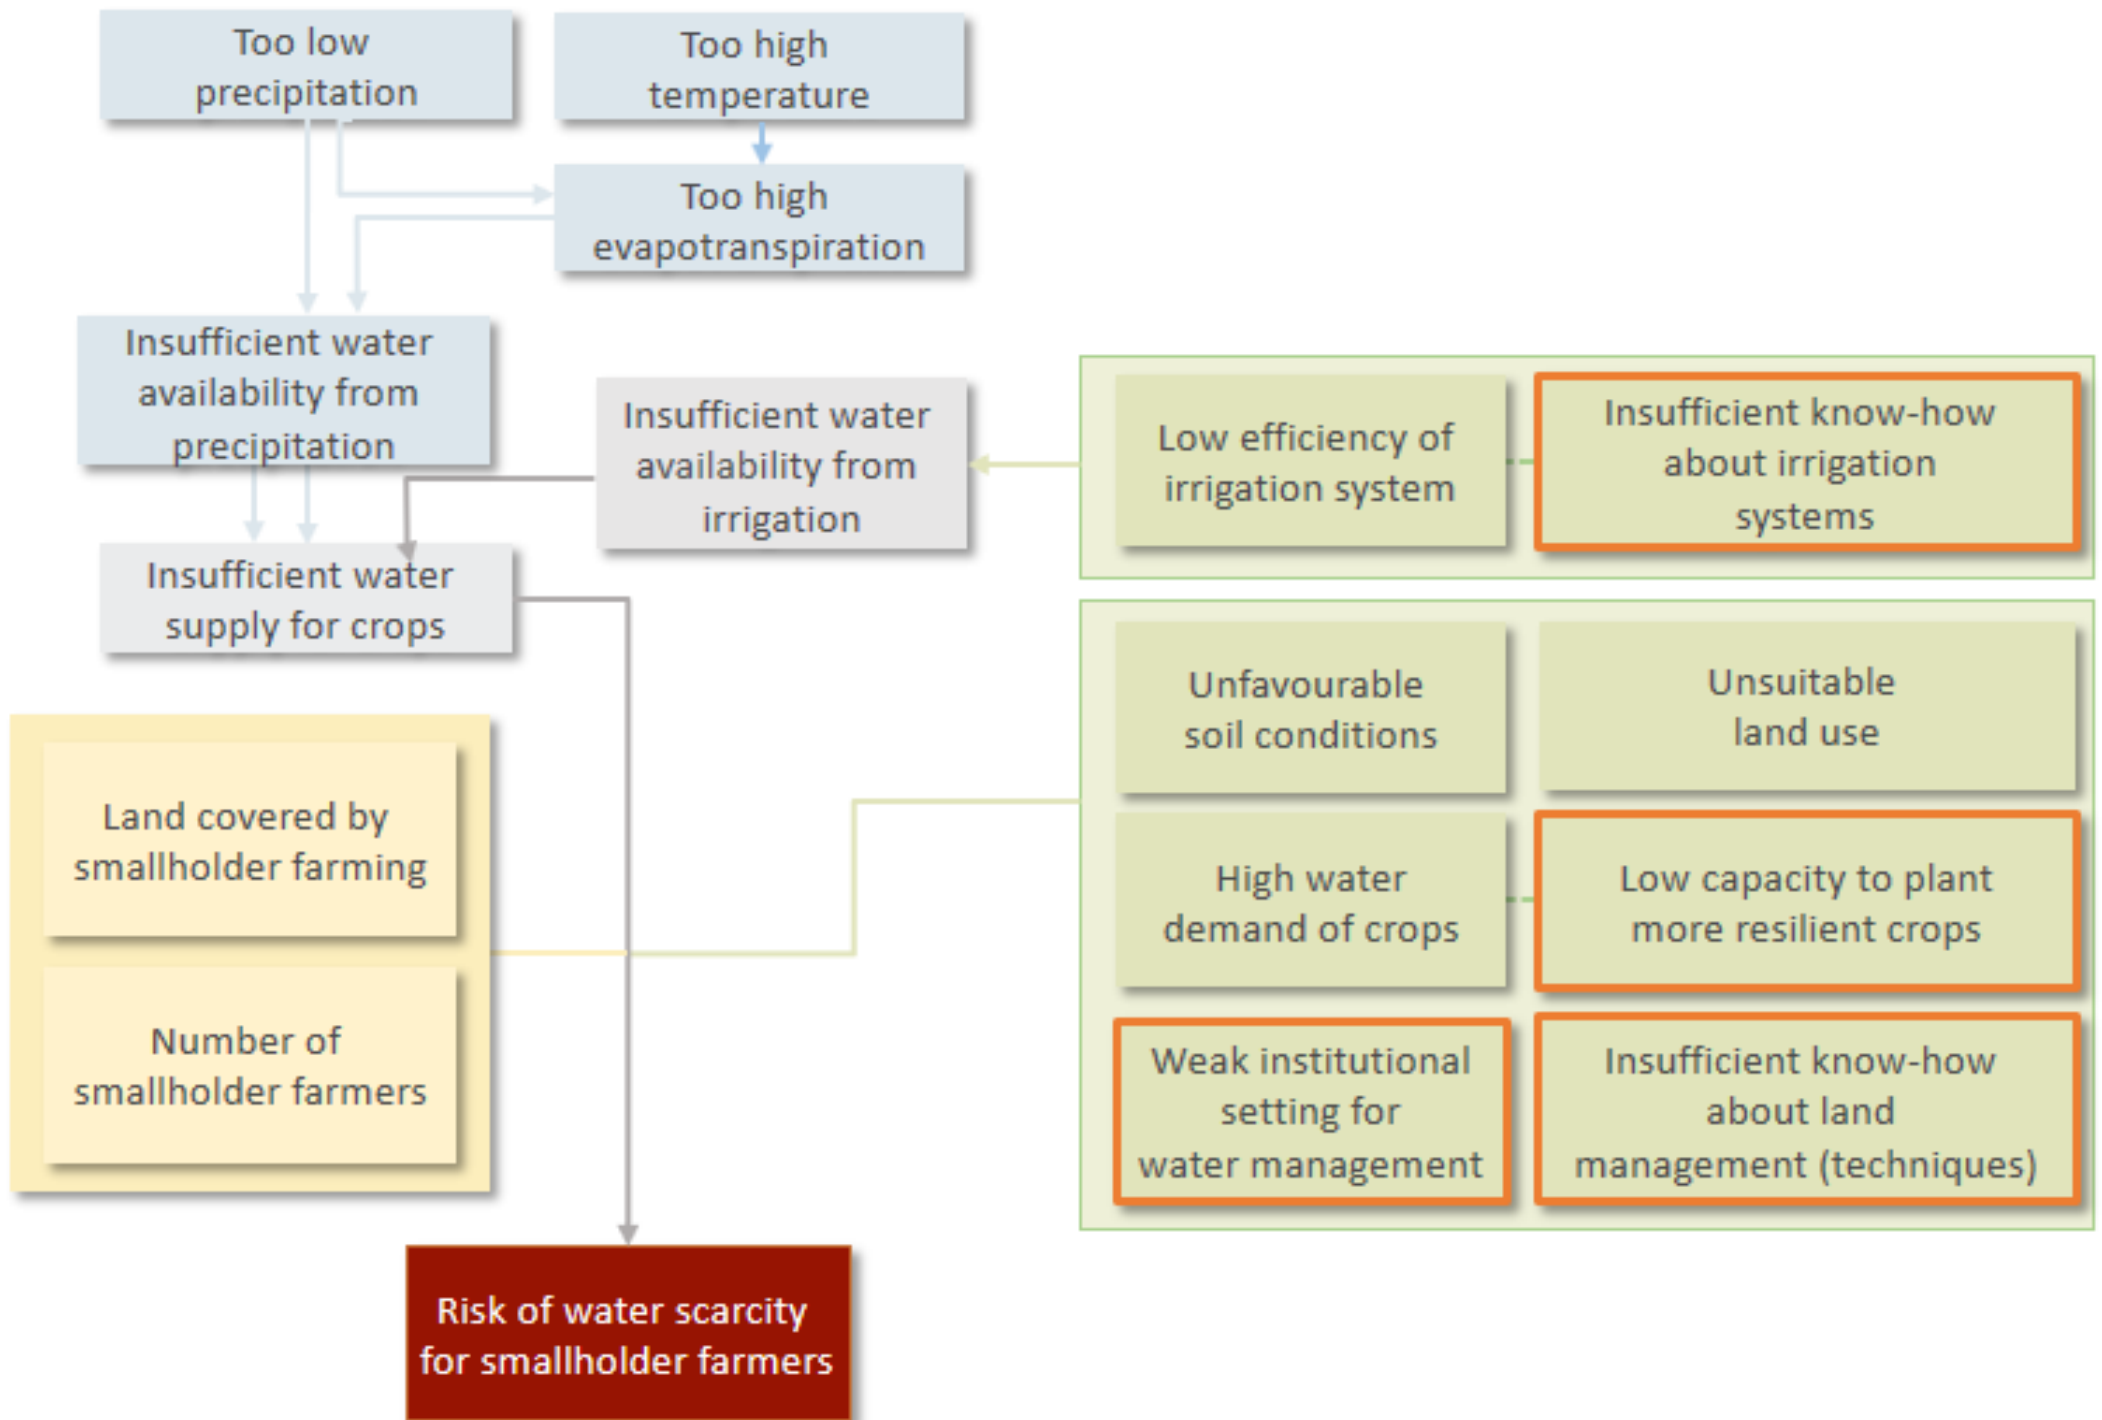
Too low precipitation

Too high temperature

Too high evapotranspiration

Insufficient water availability from precipitation

Insufficient water availability from irrigation

Low efficiency of irrigation system

Insufficient know-how about irrigation systems

Insufficient water supply for crops

Unfavourable soil conditions

Unsuitable land use

Land covered by smallholder farming

High water demand of crops

Low capacity to plant more resilient crops

Number of smallholder farmers

Weak institutional setting for water management

Insufficient know-how about land management (techniques)

Risk of water scarcity for smallholder farmers